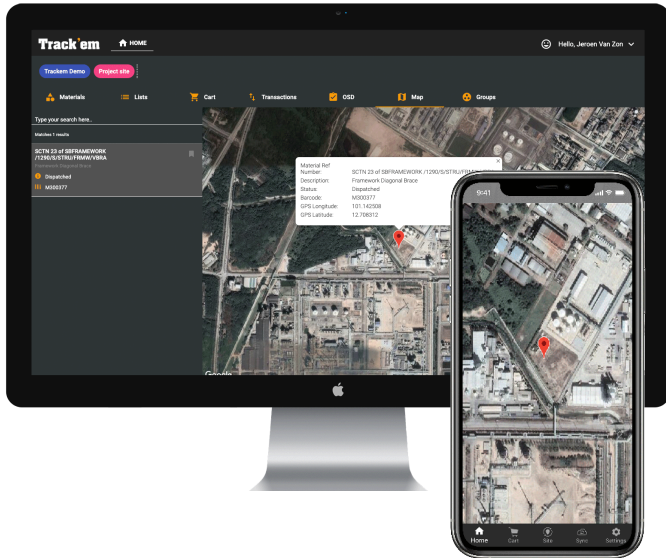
Track'em HOME

Hello, Jeroen Van Zon

Trackem Demo Project site

Materials Lists Cart Transactions OSD Map Groups

Type your search here..

Matches 1 results

SCTN 23 of SBFRAMEWORK /1290/S/STRU/FRMW/VBRA

Framework Diagonal Brace

Dispatched

M300377

| Material Ref Number | SCTN 23 of SBFRAMEWORK /1290/S/STRU/FR |
|---|---|
| Description: | Framework Diagonal Brace |
| Status: | Dispatched |
| Barcode: | M300377 |
| GPS Longitude: | 101.142508 |
| GPS Latitude: | 12.706312 |

Google

9:41

Home Cart Site Sync Settings